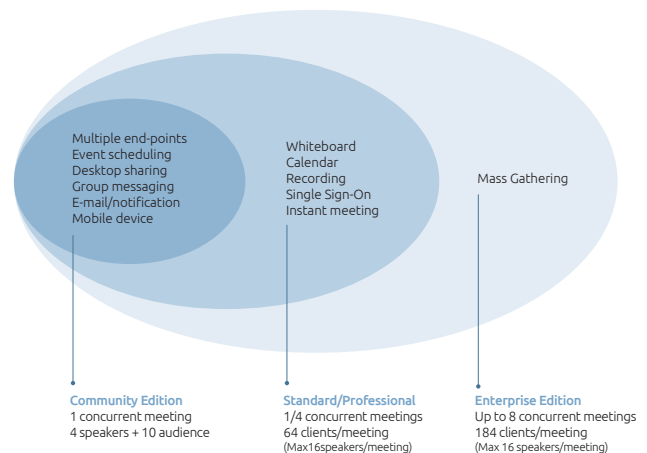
Multiple end-points
Event scheduling
Desktop sharing
Group messaging
E-mail/notification
Mobile device

Whiteboard
Calendar
Recording
Single Sign-On
Instant meeting

Mass Gathering

Community Edition
1 concurrent meeting
4 speakers + 10 audience

Standard/Professional
1/4 concurrent meetings
64 clients/meeting
(Max16speakers/meeting)

Enterprise Edition
Up to 8 concurrent meetings
184 clients/meeting
(Max 16 speakers/meeting)